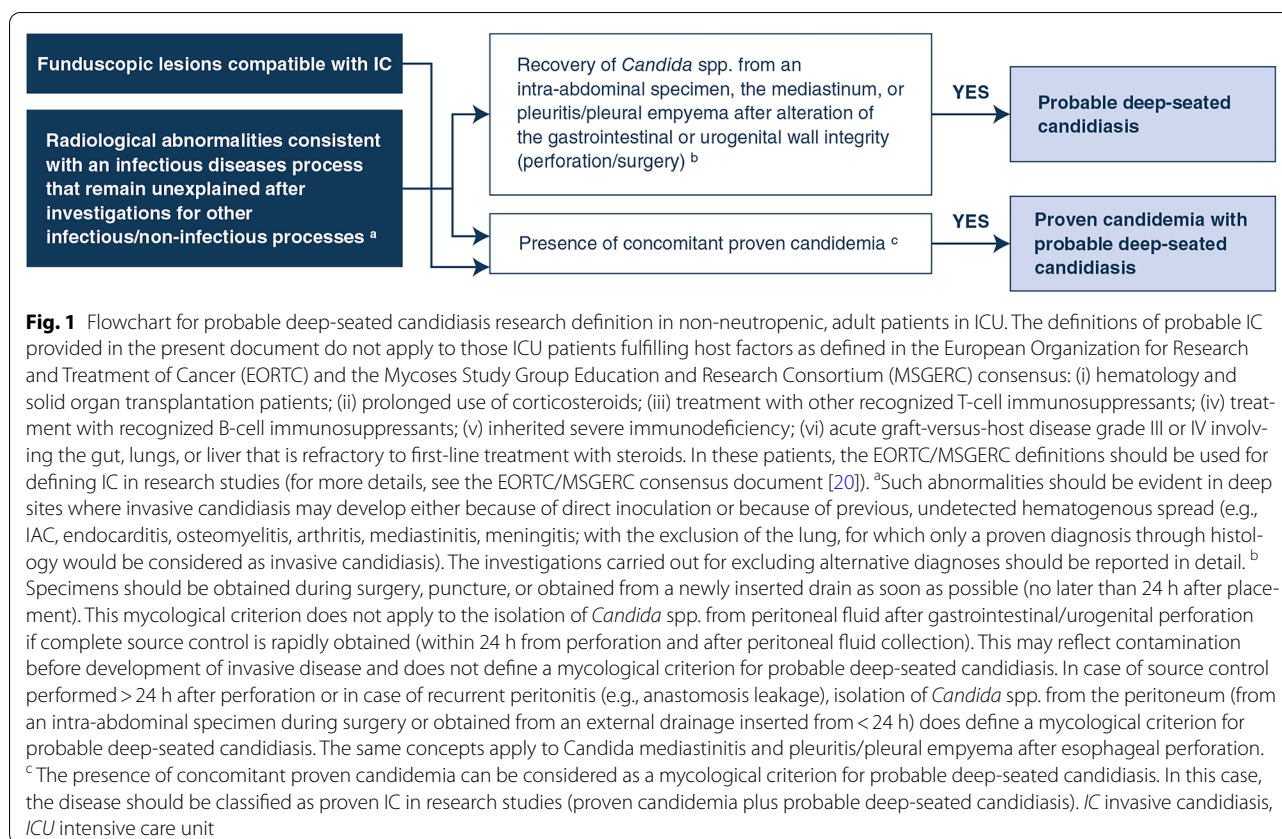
Funduscopic lesions compatible with IC

Radiological abnormalities consistent with an infectious diseases process that remain unexplained after investigations for other infectious/non-infectious processes $^{a}$

Recovery of *Candida* spp. from an intra-abdominal specimen, the mediastinum, or pleuritis/pleural empyema after alteration of the gastrointestinal or urogenital wall integrity (perforation/surgery) $^{b}$

YES

Probable deep-seated candidiasis

Presence of concomitant proven candidemia $^{c}$

YES

Proven candidemia with probable deep-seated candidiasis

**Fig. 1** Flowchart for probable deep-seated candidiasis research definition in non-neutropenic, adult patients in ICU. The definitions of probable IC provided in the present document do not apply to those ICU patients fulfilling host factors as defined in the European Organization for Research and Treatment of Cancer (EORTC) and the Mycoses Study Group Education and Research Consortium (MSGERC) consensus: (i) hematology and solid organ transplantation patients; (ii) prolonged use of corticosteroids; (iii) treatment with other recognized T-cell immunosuppressants; (iv) treatment with recognized B-cell immunosuppressants; (v) inherited severe immunodeficiency; (vi) acute graft-versus-host disease grade III or IV involving the gut, lungs, or liver that is refractory to first-line treatment with steroids. In these patients, the EORTC/MSGERC definitions should be used for defining IC in research studies (for more details, see the EORTC/MSGERC consensus document [20]). $^{a}$Such abnormalities should be evident in deep sites where invasive candidiasis may develop either because of direct inoculation or because of previous, undetected hematogenous spread (e.g., IAC, endocarditis, osteomyelitis, arthritis, mediastinitis, meningitis; with the exclusion of the lung, for which only a proven diagnosis through histology would be considered as invasive candidiasis). The investigations carried out for excluding alternative diagnoses should be reported in detail. $^{b}$ Specimens should be obtained during surgery, puncture, or obtained from a newly inserted drain as soon as possible (no later than 24 h after placement). This mycological criterion does not apply to the isolation of *Candida* spp. from peritoneal fluid after gastrointestinal/urogenital perforation if complete source control is rapidly obtained (within 24 h from perforation and after peritoneal fluid collection). This may reflect contamination before development of invasive disease and does not define a mycological criterion for probable deep-seated candidiasis. In case of source control performed > 24 h after perforation or in case of recurrent peritonitis (e.g., anastomosis leakage), isolation of *Candida* spp. from the peritoneum (from an intra-abdominal specimen during surgery or obtained from an external drainage inserted from < 24 h) does define a mycological criterion for probable deep-seated candidiasis. The same concepts apply to Candida mediastinitis and pleuritis/pleural empyema after esophageal perforation. $^{c}$ The presence of concomitant proven candidemia can be considered as a mycological criterion for probable deep-seated candidiasis. In this case, the disease should be classified as proven IC in research studies (proven candidemia plus probable deep-seated candidiasis). *IC* invasive candidiasis, *ICU* intensive care unit